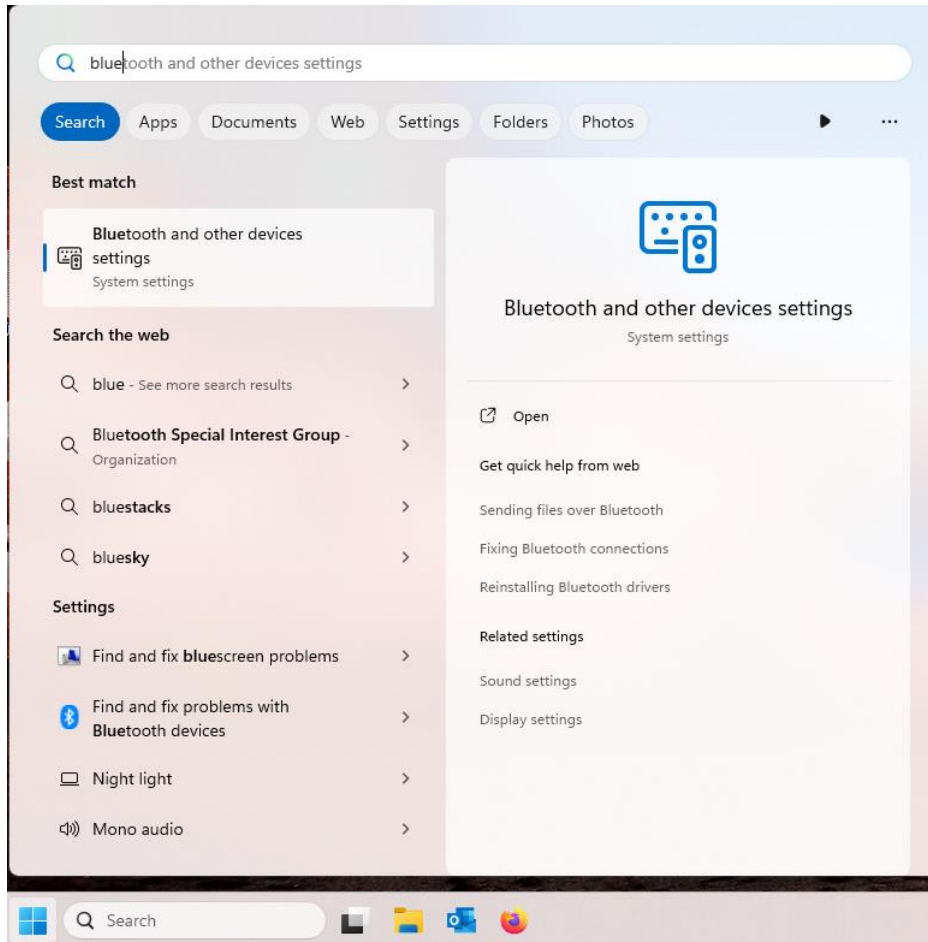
bluetooth and other devices settings

Search Apps Documents Web Settings Folders Photos ...

Best match

Bluetooth and other devices settings
System settings

Search the web

blue - See more search results

Bluetooth Special Interest Group - Organization

bluestacks

bluesky

Settings

Find and fix bluescreen problems

Find and fix problems with Bluetooth devices

Night light

Mono audio

Bluetooth and other devices settings
System settings

Open

Get quick help from web

Sending files over Bluetooth

Fixing Bluetooth connections

Reinstalling Bluetooth drivers

Related settings

Sound settings

Display settings

Search